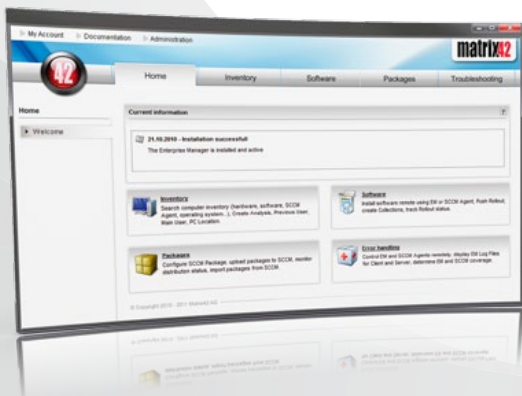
My Account Documentation Administration

matrix42

42

Home Inventory Software Packages Troubleshooting

Home

Welcome

Current information

21.10.2010 - Installation successful
The Enterprise Manager is installed and active

Inventory
Search computer inventory (hardware, software, SCCM Agent, operating system...), Create Analysis, Previous User, Main User, PC Location.

Software
Install software remote using EM or SCCM Agent, Rush Rollout, create Collections, track Rollout status.

Packages
Configure SCCM Package, upload packages to SCCM, monitor distribution status, import packages from SCCM.

Error handling
Control EM and SCCM Agents remotely, display EM Log Files for Client and Server, determine EM and SCCM coverage.

© Copyright 2010 - 2011 Matrix42 AG